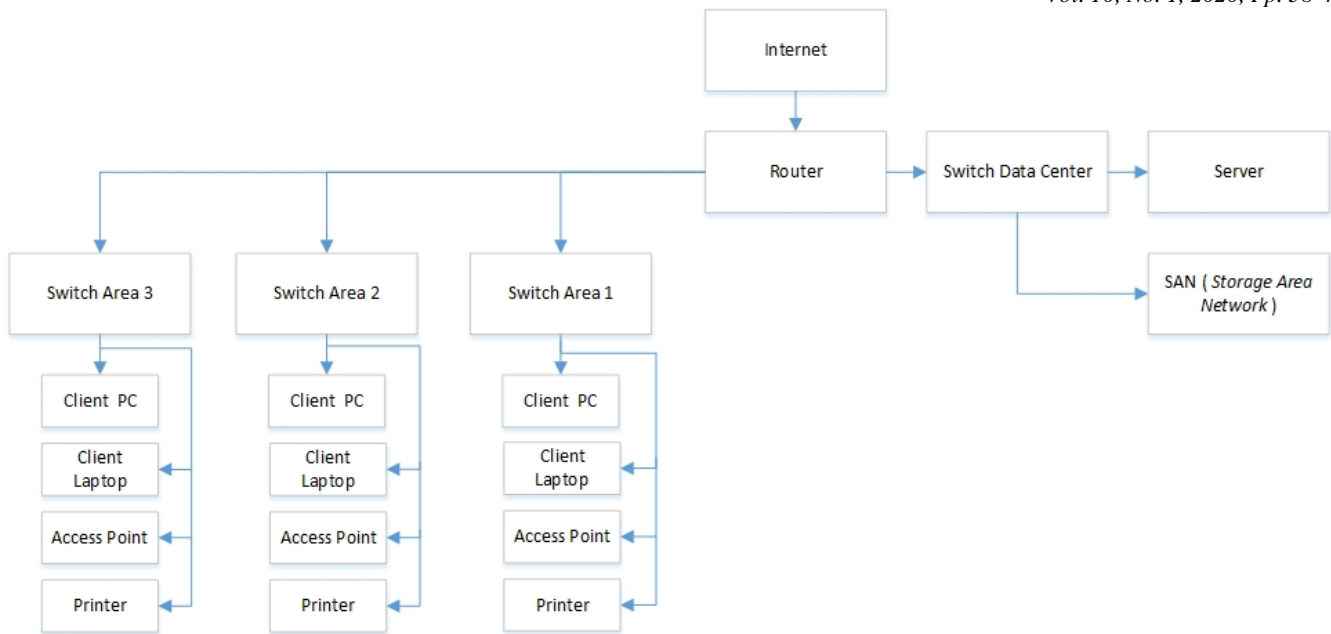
Vol. 10, No. 1, 2020, Pp. 30-4

Internet

Router

Switch Data Center

Server

SAN ( *Storage Area Network* )

Switch Area 3

Switch Area 2

Switch Area 1

Client PC

Client Laptop

Access Point

Printer

Client PC

Client Laptop

Access Point

Printer

Client PC

Client Laptop

Access Point

Printer